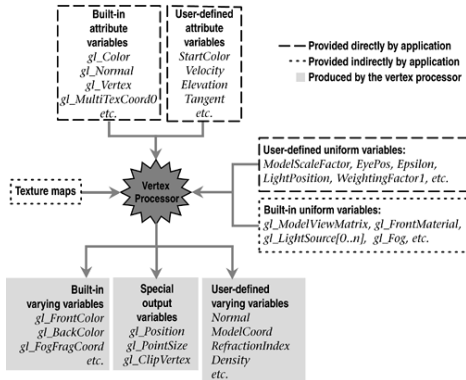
Built-in attribute variables
gl_Color
gl_Normal
gl_Vertex
gl_MultiTexCoord0
etc.

User-defined attribute variables
StartColor
Velocity
Elevation
Tangent
etc.

Provided directly by application
Provided indirectly by application
Produced by the vertex processor

User-defined uniform variables:
ModelScaleFactor, EyePos, Epsilon, LightPosition, WeightingFactor1, etc.

Texture maps

Vertex Processor

Built-in uniform variables:
gl_ModelViewMatrix, gl_FrontMaterial, gl_LightSource[0..n], gl_Fog, etc.

Built-in varying variables
gl_FrontColor
gl_BackColor
gl_FogFragCoord
etc.

Special output variables
gl_Position
gl_PointSize
gl_ClipVertex

User-defined varying variables
Normal
ModelCoord
RefractionIndex
Density
etc.